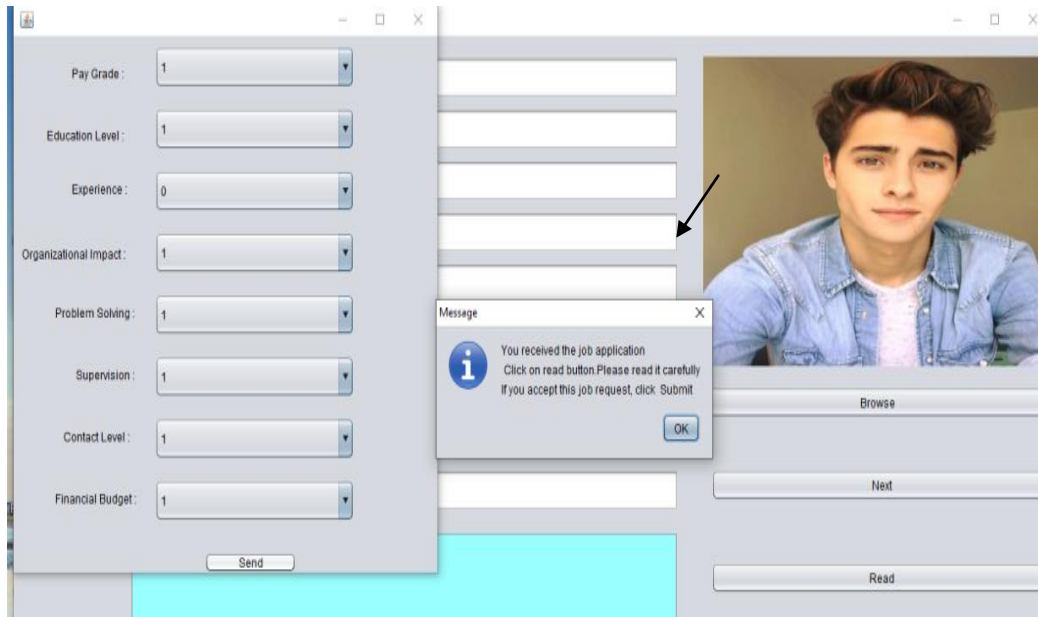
Pay Grade : 1

Education Level : 1

Experience : 0

Organizational Impact : 1

Problem Solving : 1

Supervision : 1

Contact Level : 1

Financial Budget : 1

Send

Message

You received the job application
Click on read button.Please read it carefully
If you accept this job request, click Submit

OK

Browse

Next

Read